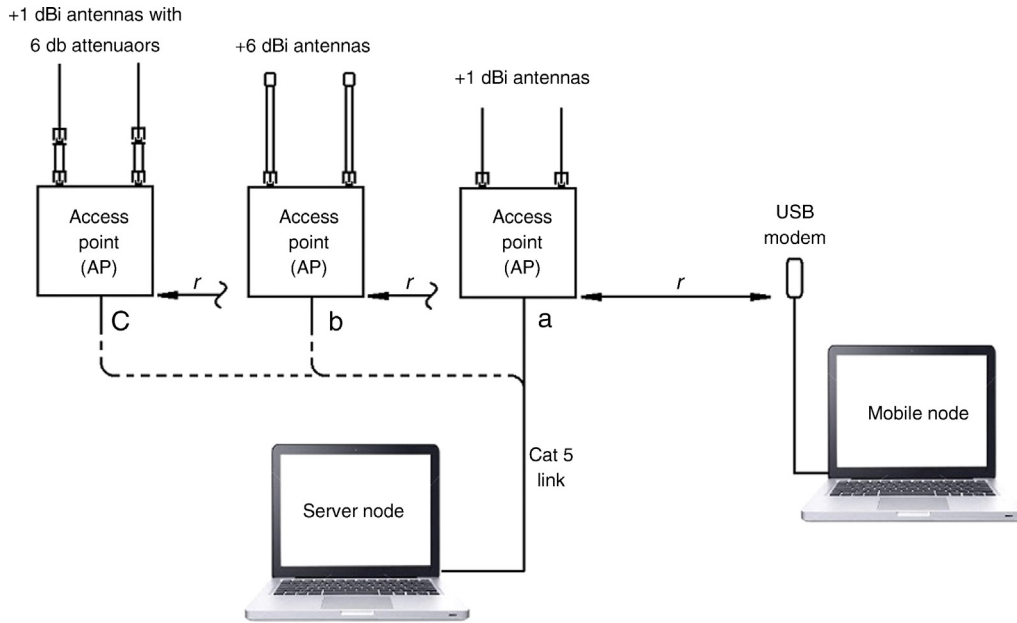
+1 dBi antennas with 6 db attenuaors

+6 dBi antennas

+1 dBi antennas

Access point (AP)

Access point (AP)

Access point (AP)

USB modem

$r$

$r$

$r$

C

b

a

Mobile node

Cat 5 link

Server node